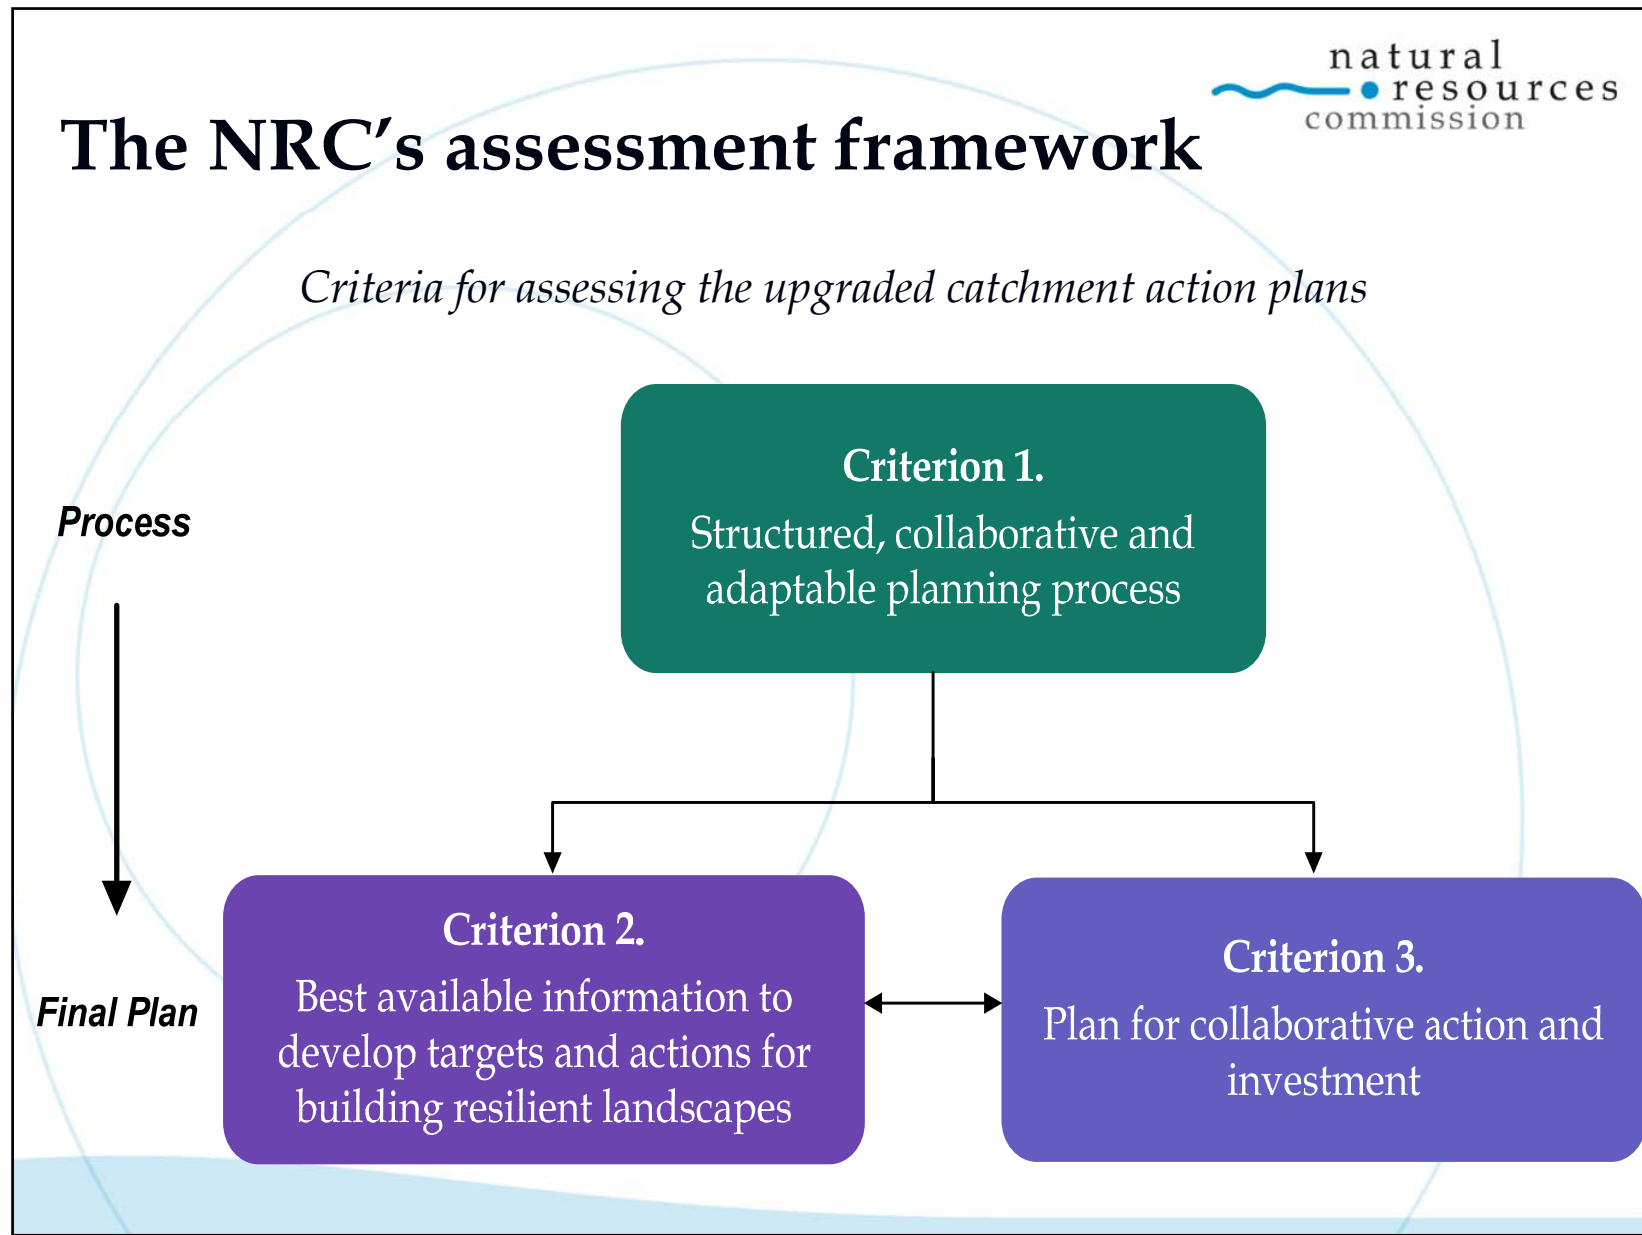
natural resources commission

The NRC’s assessment framework

Criteria for assessing the upgraded catchment action plans

Process

Final Plan

Criterion 1.
Structured, collaborative and adaptable planning process

Criterion 2.
Best available information to develop targets and actions for building resilient landscapes

Criterion 3.
Plan for collaborative action and investment